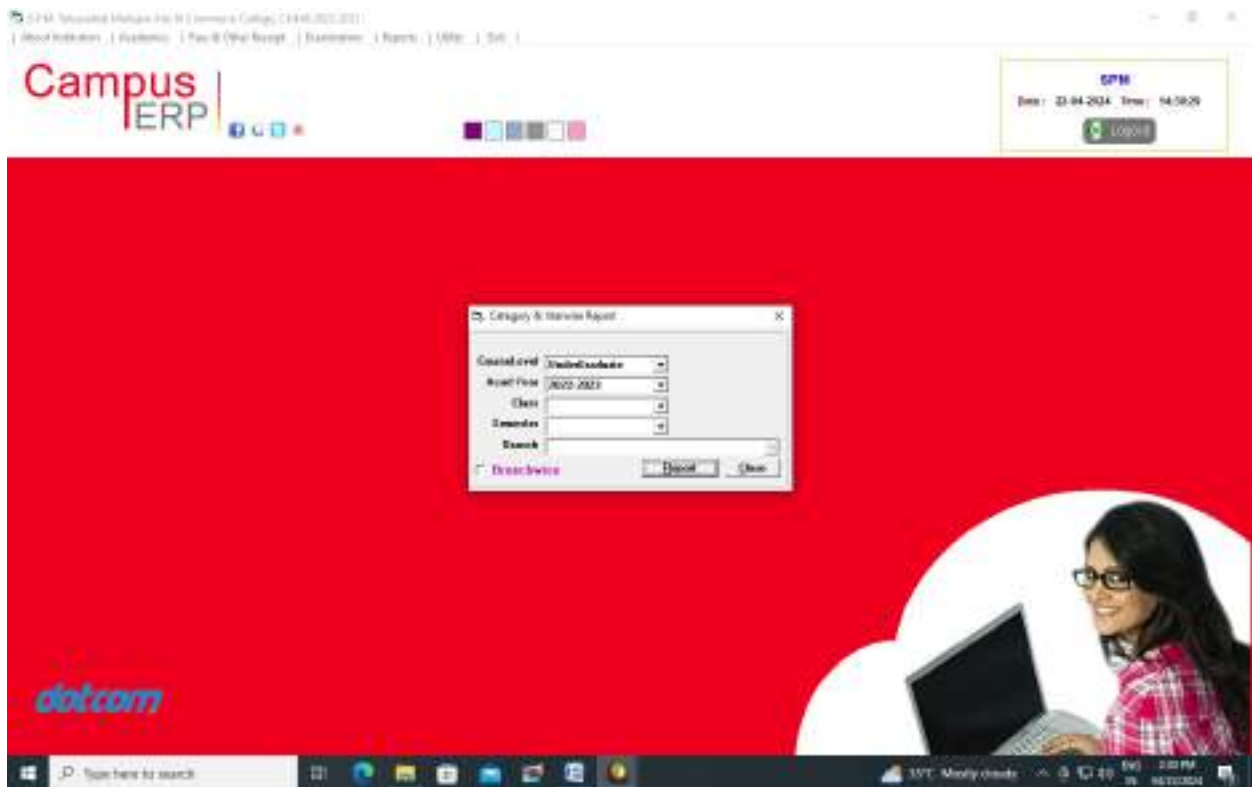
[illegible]
| About Institution | Academics | Fees & Other Receipt | Examination | Reports | Utility | Exit |

Campus ERP

SPM
Date : 22-04-2024 Time : 14:38:29
Logout

Category & Itemwise Report

Course Level UnderGraduate
Acad Year 2022-2023
Class
Semester
Branch
Branchwise
Report Close

dotcom

Type here to search
33°C Mostly cloudy
ENG IN
3:00 PM
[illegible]